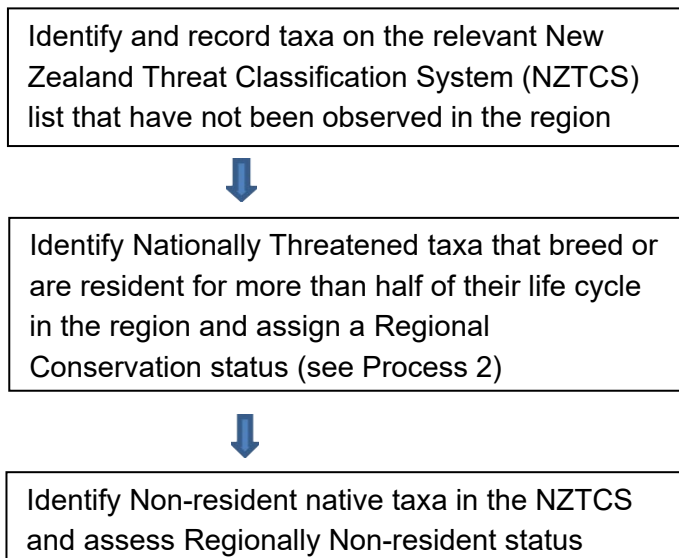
Identify and record taxa on the relevant New Zealand Threat Classification System (NZTCS) list that have not been observed in the region

Identify Nationally Threatened taxa that breed or are resident for more than half of their life cycle in the region and assign a Regional Conservation status (see Process 2)

Identify Non-resident native taxa in the NZTCS and assess Regionally Non-resident status